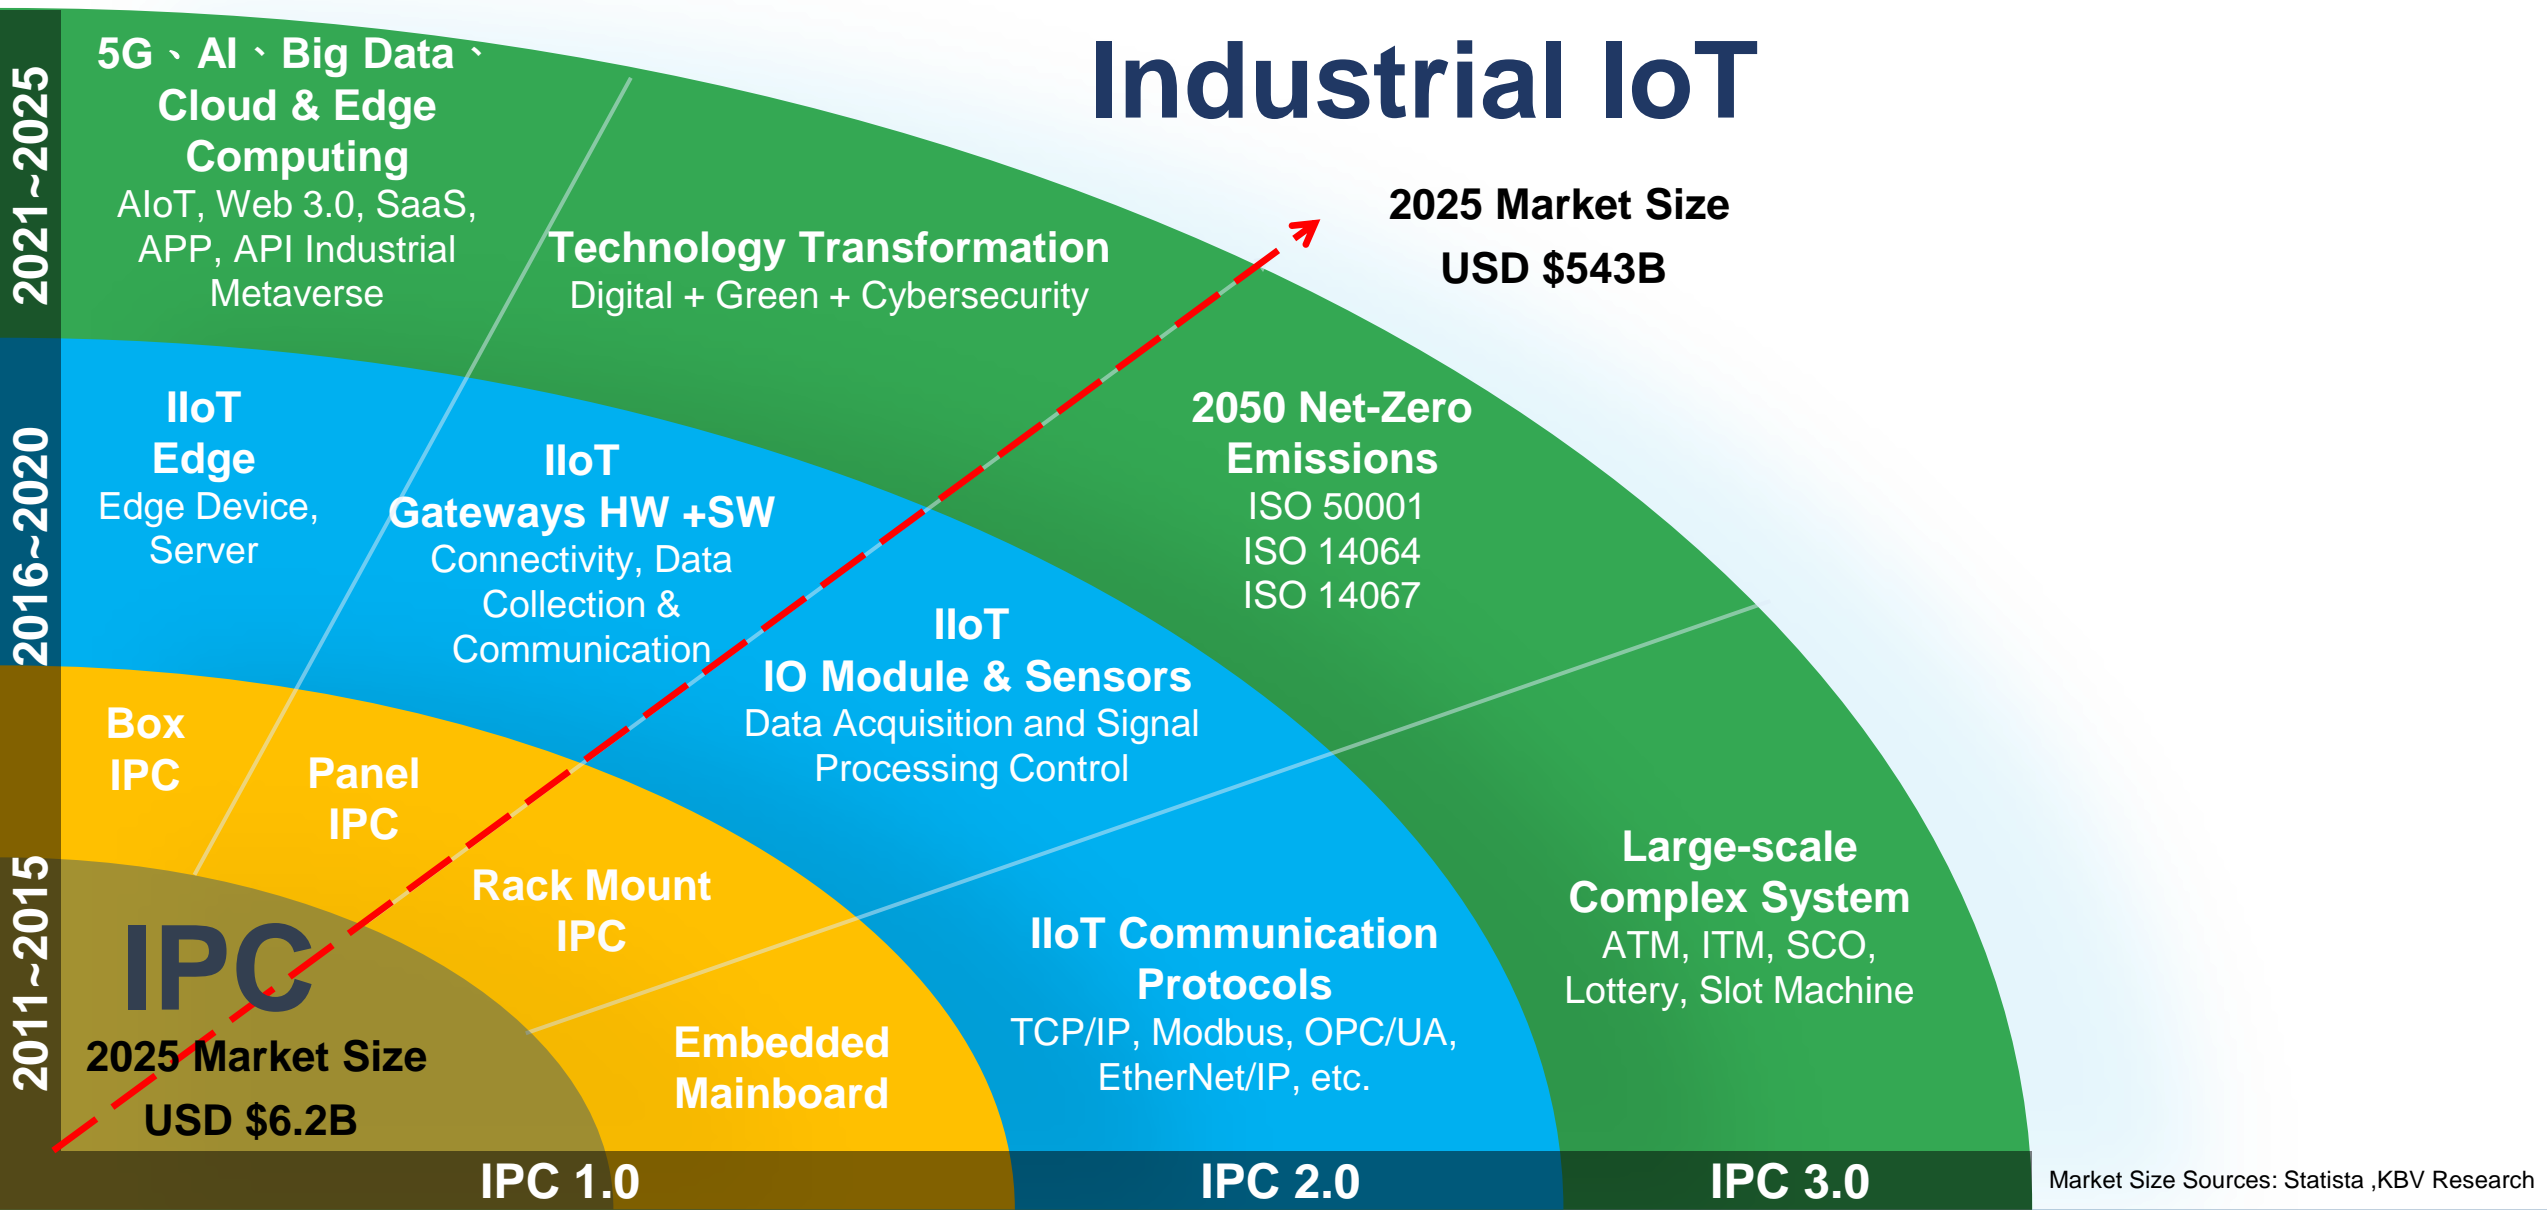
Industrial IoT

2021~2025

5G、AI、Big Data、Cloud & Edge Computing
AIoT, Web 3.0, SaaS, APP, API Industrial Metaverse

Technology Transformation
Digital + Green + Cybersecurity

2025 Market Size
USD $543B

2016~2020

IIoT
Edge
Edge Device, Server

IIoT
Gateways HW +SW
Connectivity, Data Collection & Communication

2050 Net-Zero Emissions
ISO 50001
ISO 14064
ISO 14067

IIoT
IO Module & Sensors
Data Acquisition and Signal Processing Control

2011~2015

Box IPC

Panel IPC

Rack Mount IPC

Large-scale Complex System
ATM, ITM, SCO, Lottery, Slot Machine

IPC

IIoT Communication Protocols
TCP/IP, Modbus, OPC/UA, EtherNet/IP, etc.

2025 Market Size
USD $6.2B

Embedded Mainboard

IPC 1.0

IPC 2.0

IPC 3.0

Market Size Sources: Statista ,KBV Research